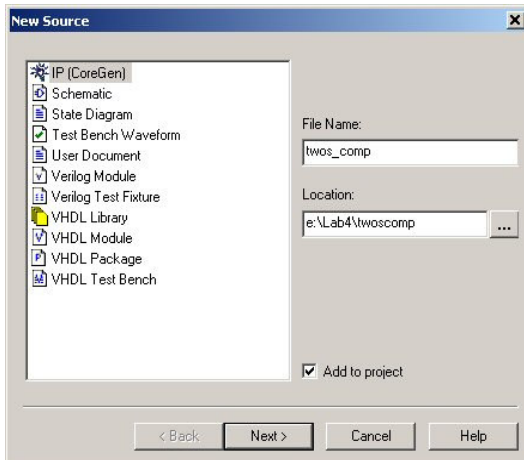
New Source

IP (CoreGen)
Schematic
State Diagram
Test Bench Waveform
User Document
Verilog Module
Verilog Test Fixture
VHDL Library
VHDL Module
VHDL Package
VHDL Test Bench

File Name:
twos_comp

Location:
e:\Lab4\twoscomp
...

Add to project

< Back
Next >
Cancel
Help